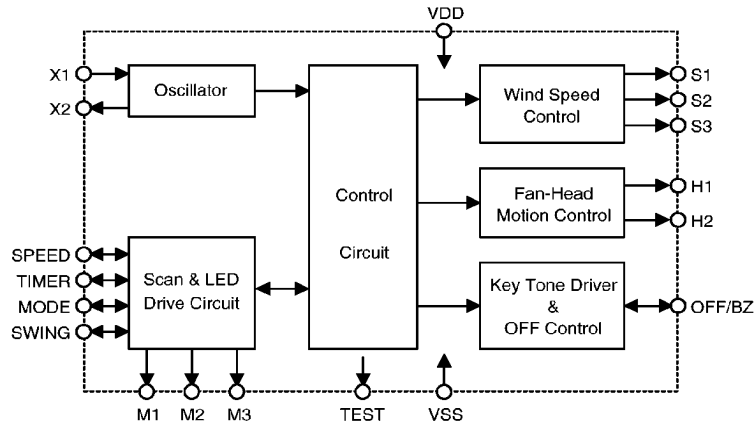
VDD

X1
X2
Oscillator

Control
Circuit

Wind Speed
Control
S1
S2
S3

Fan-Head
Motion Control
H1
H2

SPEED
TIMER
MODE
SWING
Scan & LED
Drive Circuit

Key Tone Driver
&
OFF Control
OFF/BZ

M1
M2
M3
TEST
VSS